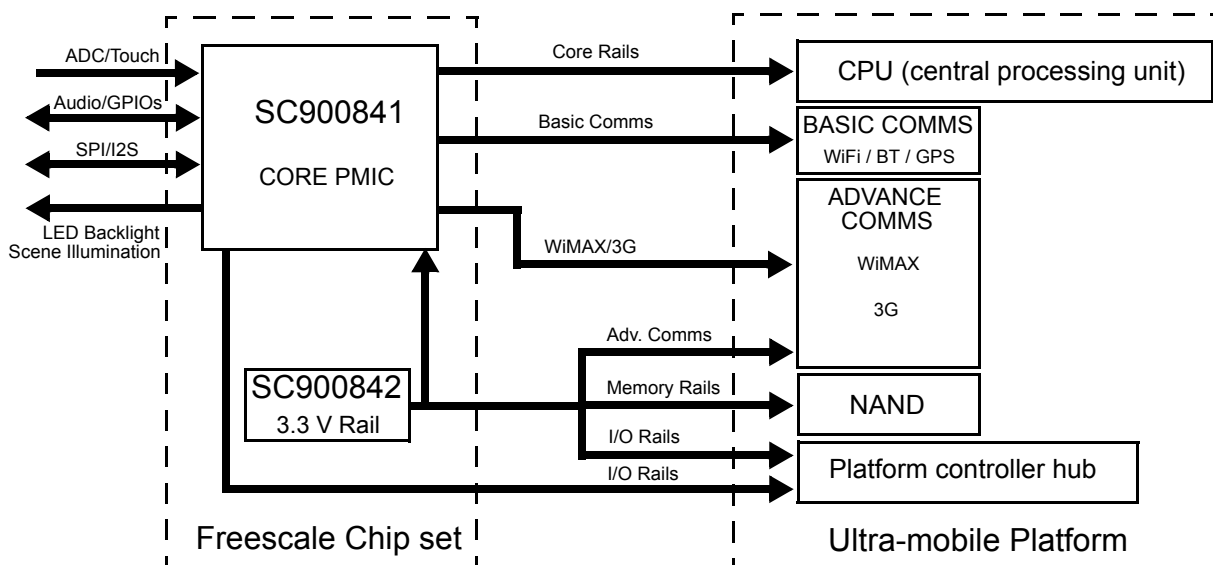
ADC/Touch
Audio/GPIOs
SPI/I2S
LED Backlight
Scene Illumination

SC900841
CORE PMIC

SC900842
3.3 V Rail

Core Rails
Basic Comms
WiMAX/3G
Adv. Comms
Memory Rails
I/O Rails
I/O Rails

CPU (central processing unit)

BASIC COMMS
WiFi / BT / GPS

ADVANCE COMMS
WiMAX
3G

NAND

Platform controller hub

Freescale Chip set

Ultra-mobile Platform